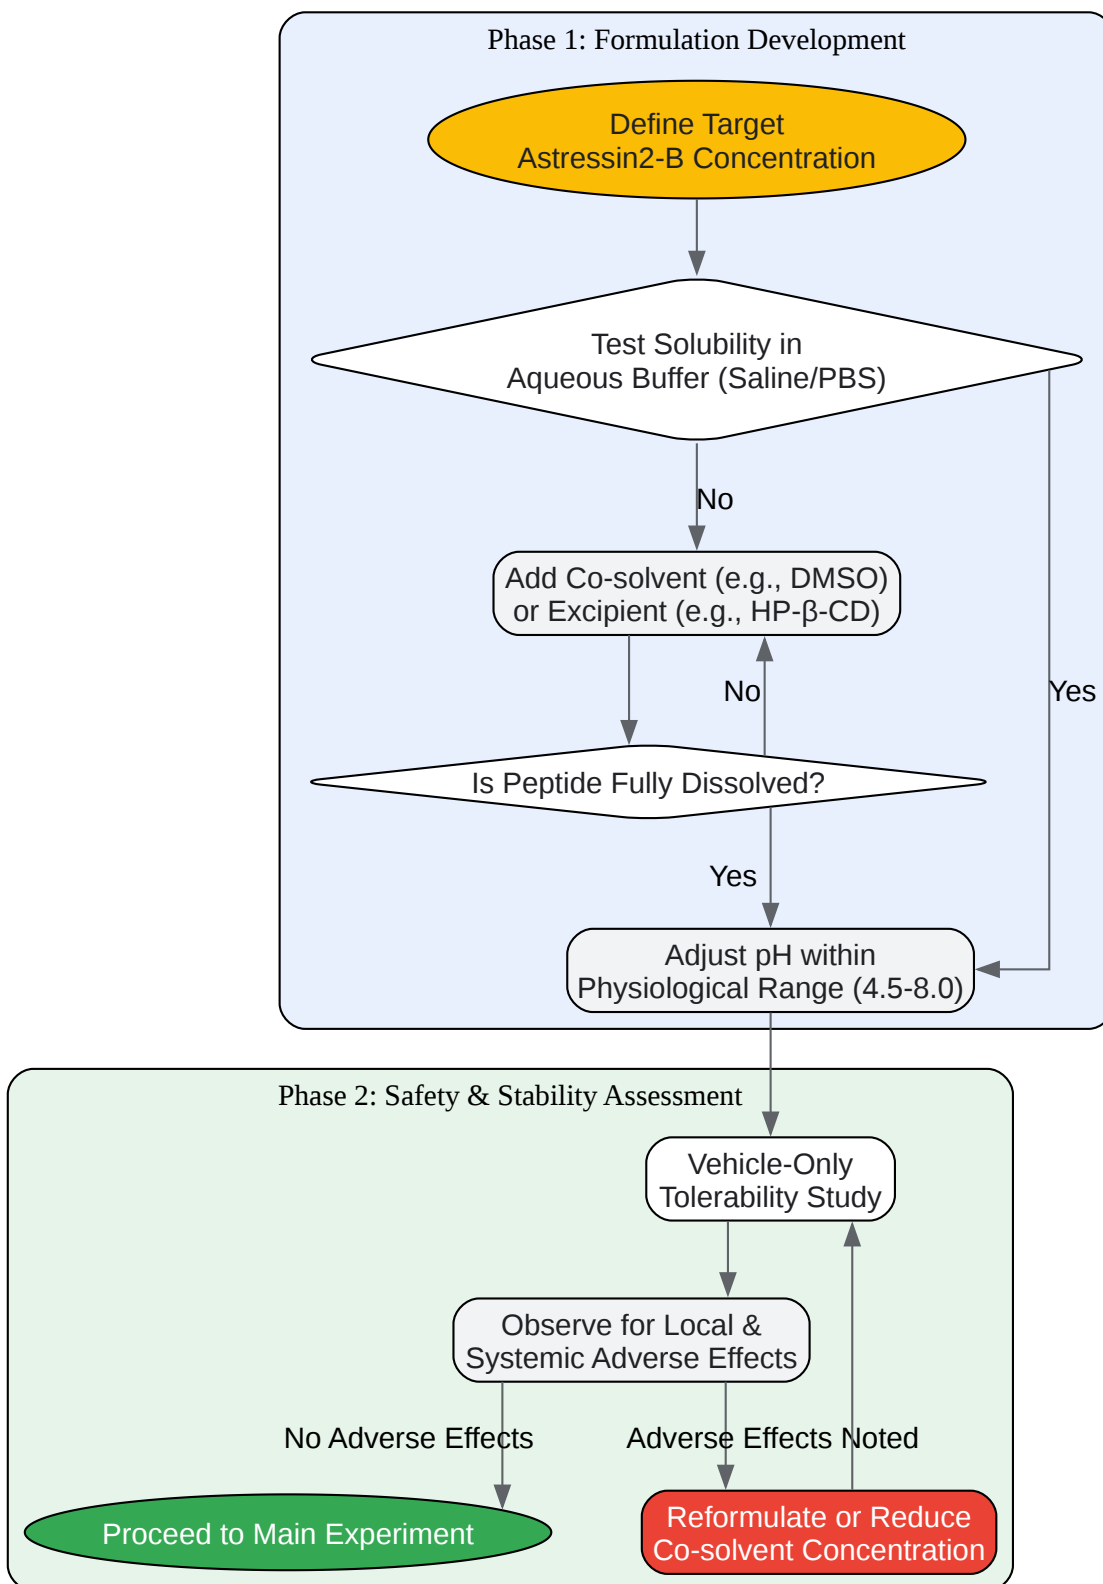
Phase 1: Formulation Development

Define Target
Astressin2-B Concentration

Test Solubility in
Aqueous Buffer (Saline/PBS)

No

Yes

Add Co-solvent (e.g., DMSO)
or Excipient (e.g., HP-β-CD)

No

Is Peptide Fully Dissolved?

Yes

Adjust pH within
Physiological Range (4.5-8.0)

Phase 2: Safety & Stability Assessment

Vehicle-Only
Tolerability Study

Observe for Local &
Systemic Adverse Effects

No Adverse Effects

Adverse Effects Noted

Proceed to Main Experiment

Reformulate or Reduce
Co-solvent Concentration